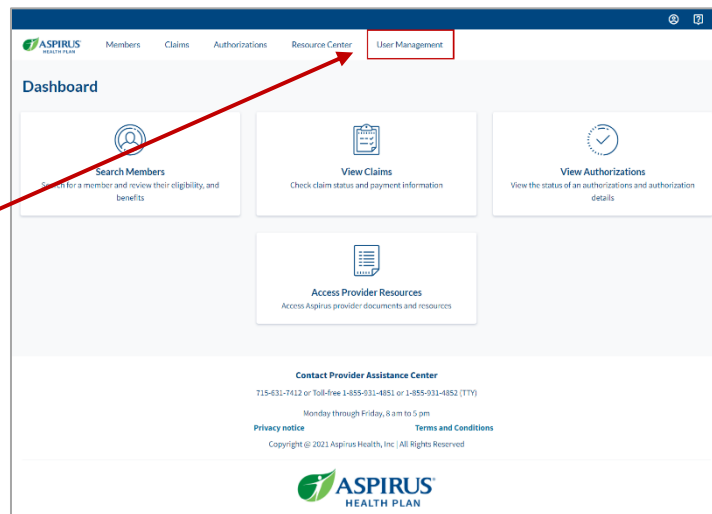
ASPIRUS HEALTH PLAN

Members Claims Authorizations Resource Center User Management

Dashboard

Search Members
Search for a member and review their eligibility, and benefits

View Claims
Check claim status and payment information

View Authorizations
View the status of an authorizations and authorization details

Access Provider Resources
Access Aspirus provider documents and resources

Contact Provider Assistance Center

715-631-7412 or Toll-free 1-855-931-4851 or 1-855-931-4852 (TTY)

Monday through Friday, 8 am to 5 pm

Privacy notice

Terms and Conditions

Copyright @ 2021 Aspirus Health, Inc | All Rights Reserved

ASPIRUS HEALTH PLAN